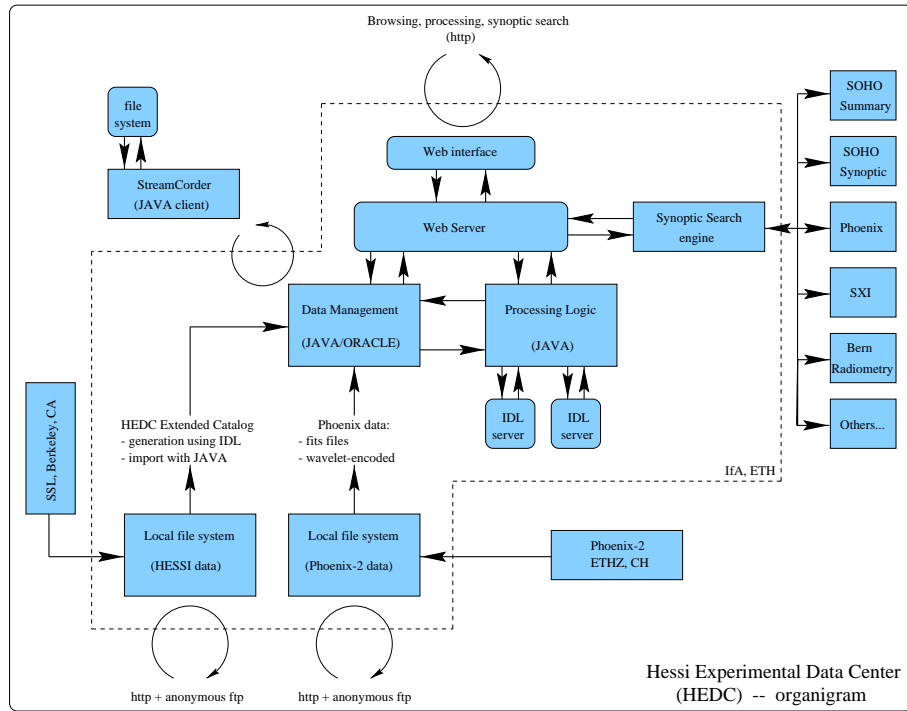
Browsing, processing, synoptic search
(http)

file system

StreamCorder
(JAVA client)

Web interface

Web Server

Synoptic Search engine

SOHO Summary

SOHO Synoptic

Phoenix

SXI

Bern Radiometry

Others...

Data Management

(JAVA/ORACLE)

Processing Logic

(JAVA)

IDL server

IDL server

SSL, Berkeley, CA

HEDC Extended Catalog
- generation using IDL
- import with JAVA

Phoenix data:
- fits files
- wavelet-encoded

IfA, ETH

Local file system

(HESSI data)

Local file system

(Phoenix-2 data)

Phoenix-2
ETHZ, CH

http + anonymous ftp

http + anonymous ftp

Hessi Experimental Data Center
(HEDC) -- organigram